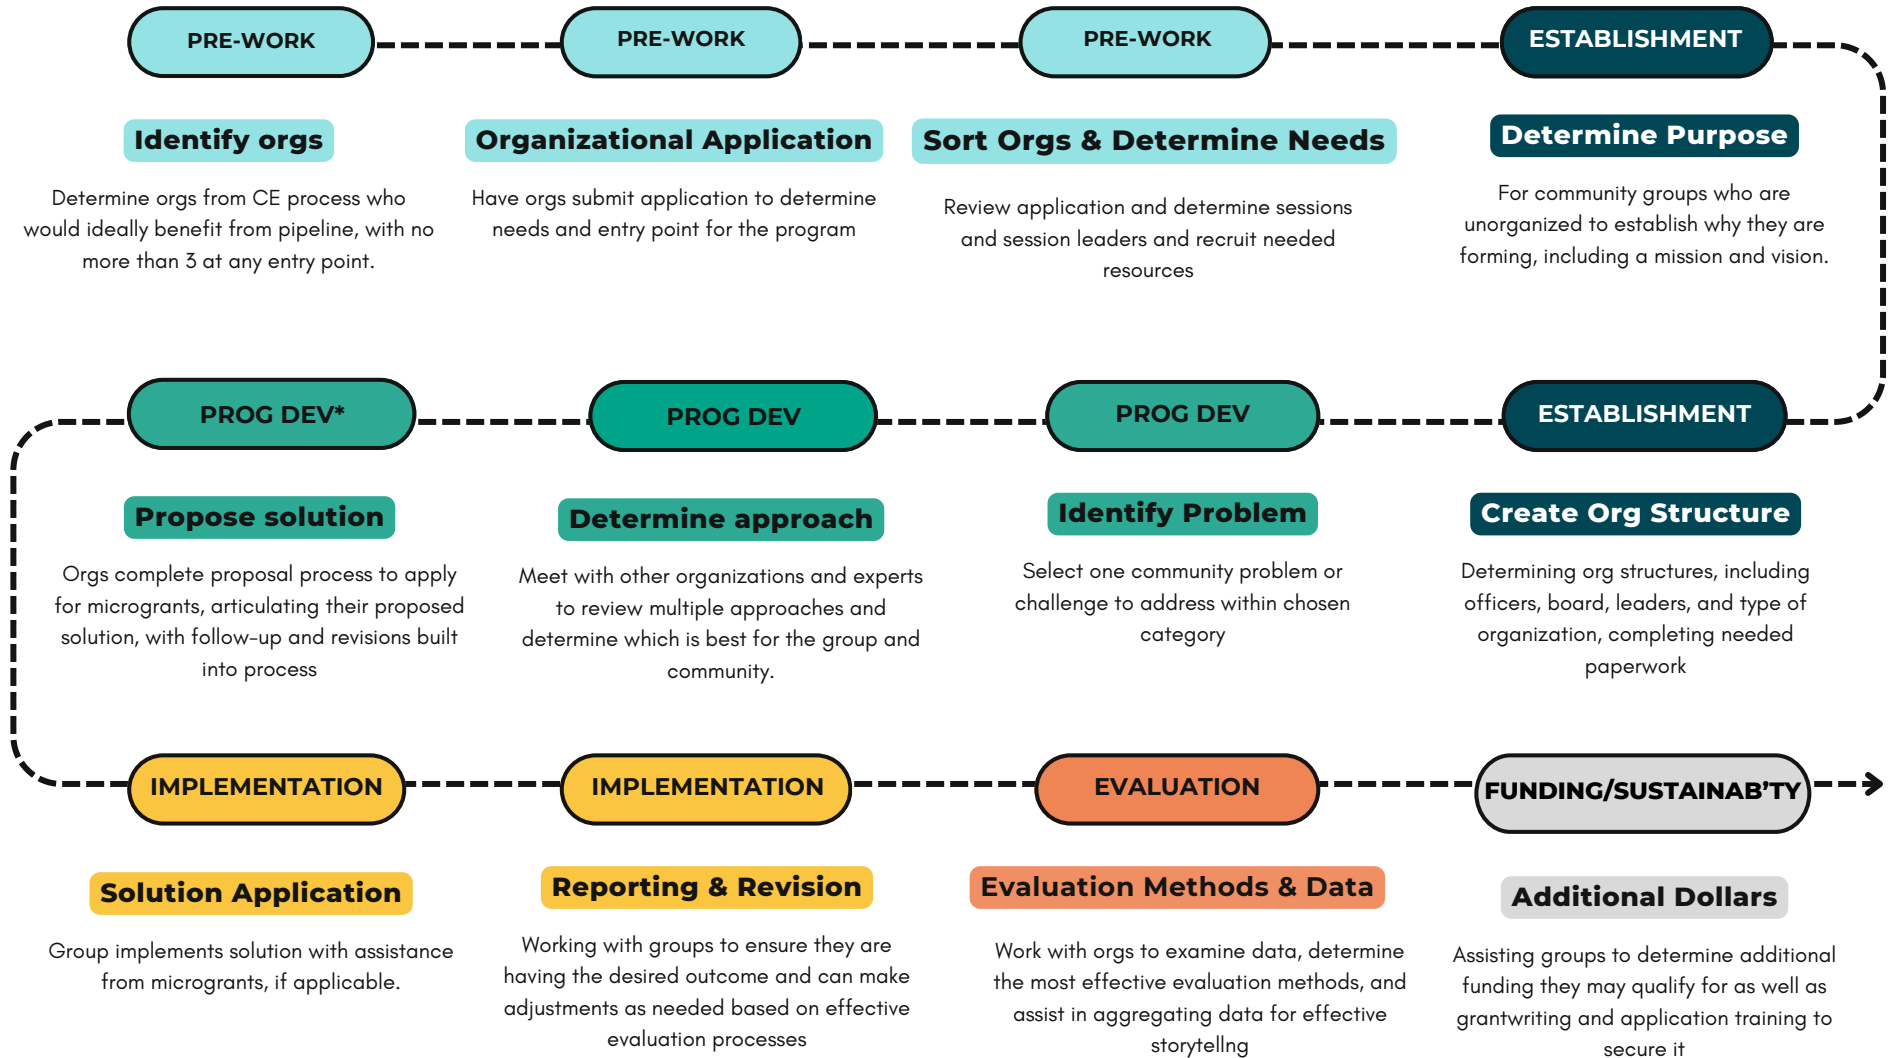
PRE-WORK

Identify orgs

Determine orgs from CE process who would ideally benefit from pipeline, with no more than 3 at any entry point.

PRE-WORK

Organizational Application

Have orgs submit application to determine needs and entry point for the program

PRE-WORK

Sort Orgs & Determine Needs

Review application and determine sessions and session leaders and recruit needed resources

ESTABLISHMENT

Determine Purpose

For community groups who are unorganized to establish why they are forming, including a mission and vision.

PROG DEV*

Propose solution

Orgs complete proposal process to apply for microgrants, articulating their proposed solution, with follow-up and revisions built into process

PROG DEV

Determine approach

Meet with other organizations and experts to review multiple approaches and determine which is best for the group and community.

PROG DEV

Identify Problem

Select one community problem or challenge to address within chosen category

ESTABLISHMENT

Create Org Structure

Determining org structures, including officers, board, leaders, and type of organization, completing needed paperwork

IMPLEMENTATION

Solution Application

Group implements solution with assistance from microgrants, if applicable.

IMPLEMENTATION

Reporting & Revision

Working with groups to ensure they are having the desired outcome and can make adjustments as needed based on effective evaluation processes

EVALUATION

Evaluation Methods & Data

Work with orgs to examine data, determine the most effective evaluation methods, and assist in aggregating data for effective storytellng

FUNDING/SUSTAINAB'TY

Additional Dollars

Assisting groups to determine additional funding they may qualify for as well as grantwriting and application training to secure it